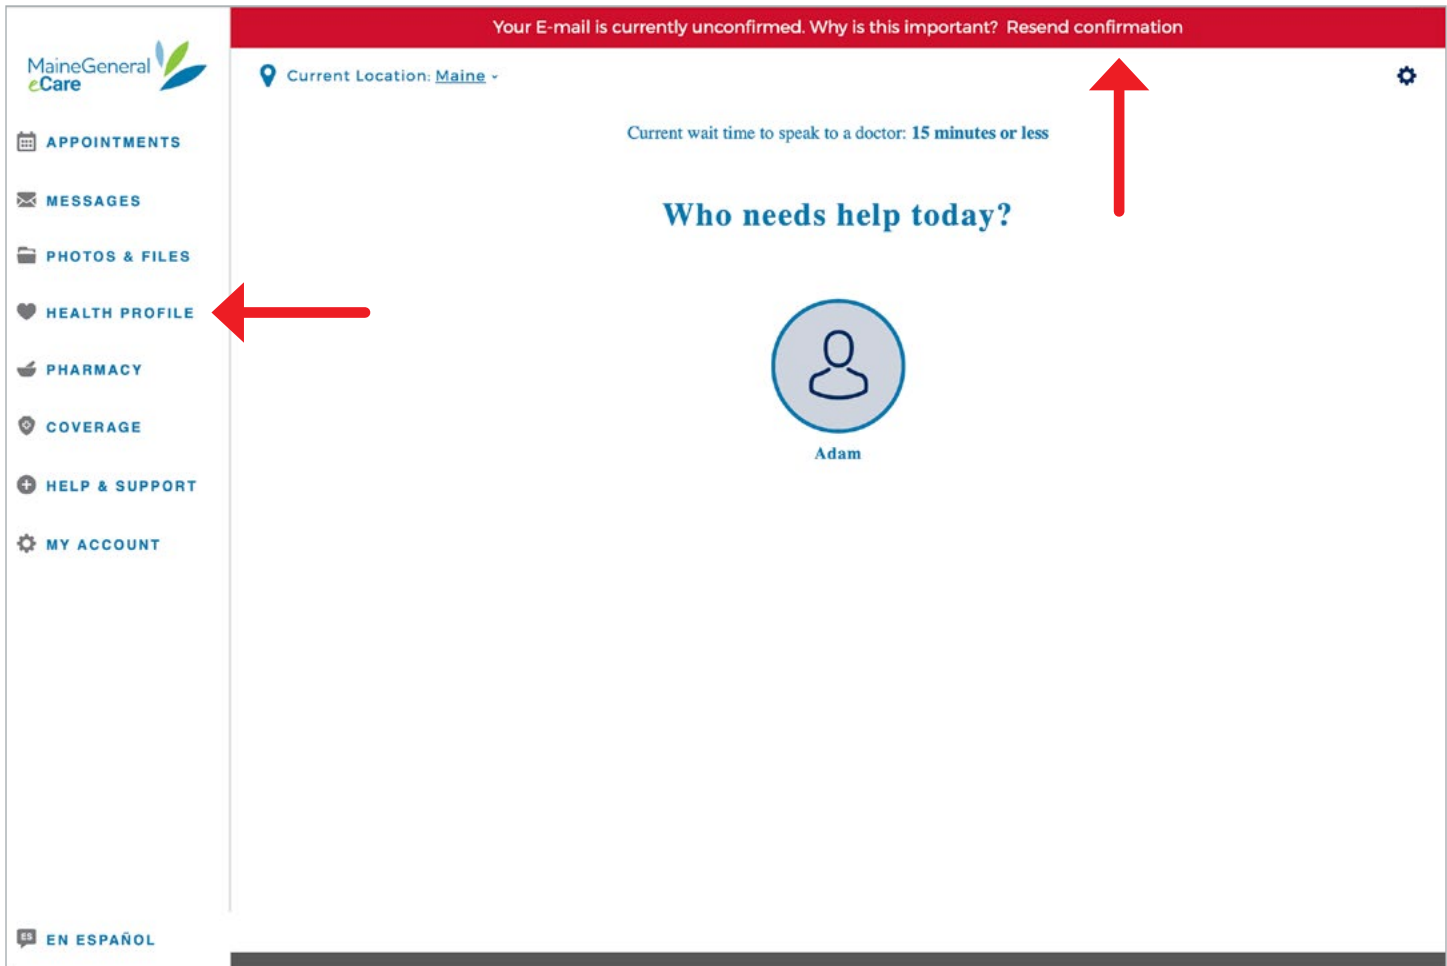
MaineGeneral eCare

APPOINTMENTS

MESSAGES

PHOTOS & FILES

HEALTH PROFILE

PHARMACY

COVERAGE

HELP & SUPPORT

MY ACCOUNT

ES EN ESPAÑOL

Your E-mail is currently unconfirmed. Why is this important? Resend confirmation

Current Location: Maine

Current wait time to speak to a doctor: 15 minutes or less

Who needs help today?

Adam